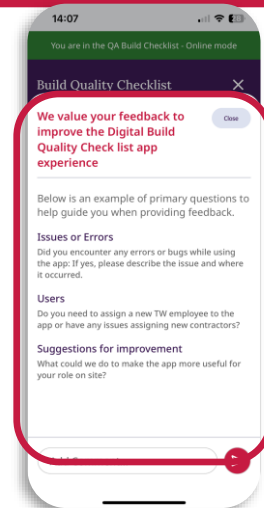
14:07

You are in the QA Build Checklist - Online mode

Build Quality Checklist

We value your feedback to improve the Digital Build Quality Check list app experience

Close

Below is an example of primary questions to help guide you when providing feedback.

Issues or Errors
Did you encounter any errors or bugs while using the app: If yes, please describe the issue and where it occurred.

Users
Do you need to assign a new TW employee to the app or have any issues assigning new contractors?

Suggestions for improvement
What could we do to make the app more useful for your role on site?

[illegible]